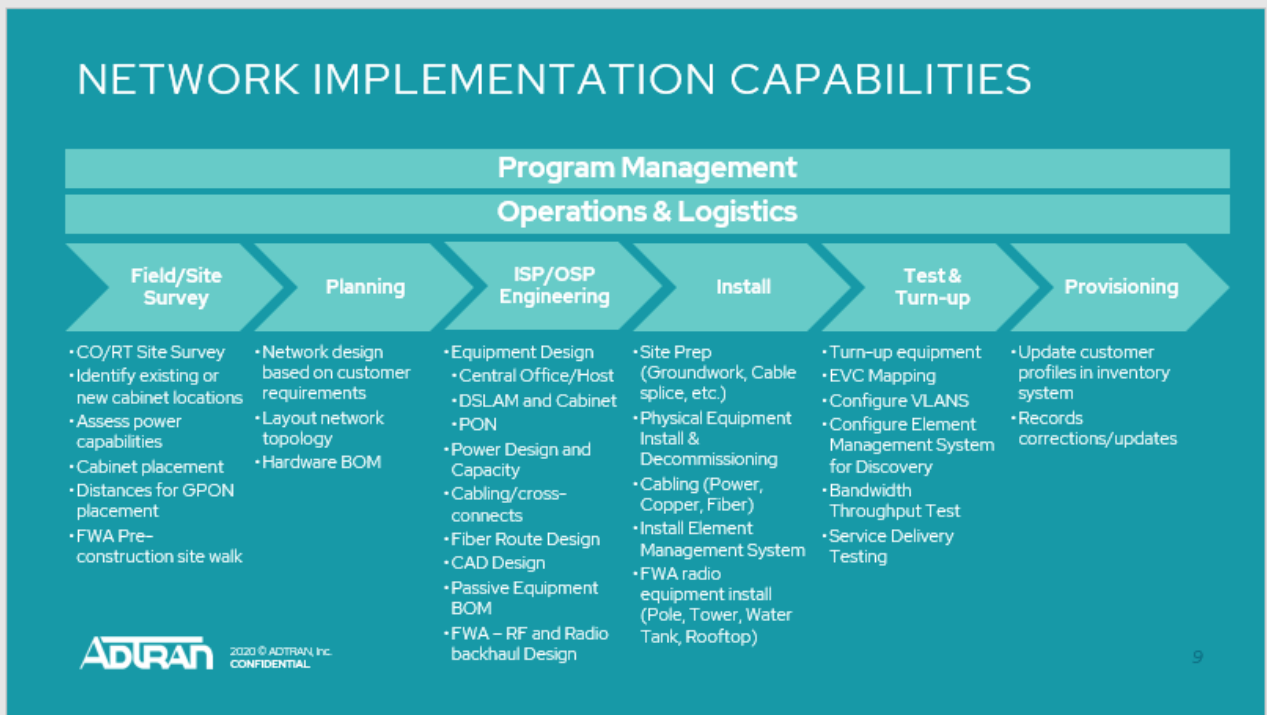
NETWORK IMPLEMENTATION CAPABILITIES

Program Management

Operations & Logistics

Field/Site Survey

Planning

ISP/OSP Engineering

Install

Test & Turn-up

Provisioning

• CO/RT Site Survey
• Identify existing or new cabinet locations
• Assess power capabilities
• Cabinet placement
• Distances for GPON placement
• FWA Pre-construction site walk

• Network design based on customer requirements
• Layout network topology
• Hardware BOM

• Equipment Design
• Central Office/Host
• DSLAM and Cabinet
• PON
• Power Design and Capacity
• Cabling/cross-connects
• Fiber Route Design
• CAD Design
• Passive Equipment BOM
• FWA – RF and Radio backhaul Design

• Site Prep (Groundwork, Cable splice, etc.)
• Physical Equipment Install & Decommissioning
• Cabling (Power, Copper, Fiber)
• Install Element Management System
• FWA radio equipment install (Pole, Tower, Water Tank, Rooftop)

• Turn-up equipment
• EVC Mapping
• Configure VLANS
• Configure Element Management System for Discovery
• Bandwidth Throughput Test
• Service Delivery Testing

• Update customer profiles in inventory system
• Records corrections/updates

ADTRAN 2020 © ADTRAN, Inc. CONFIDENTIAL

9